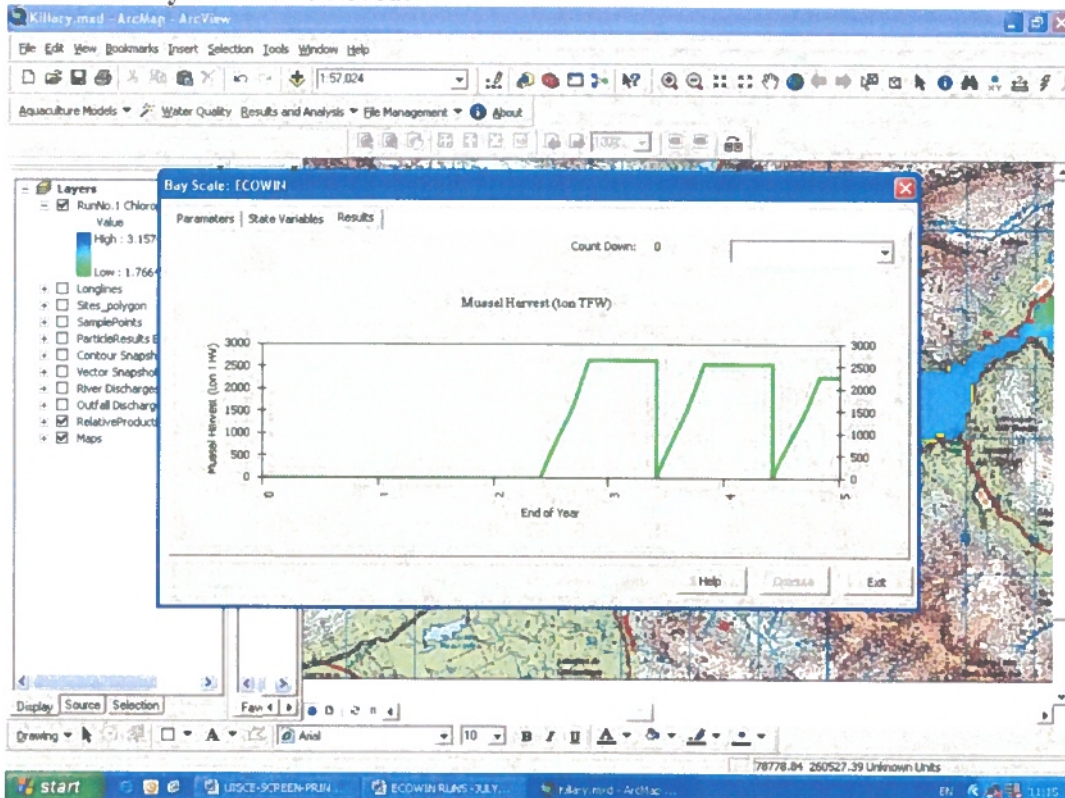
Killary.mxd - ArcMap - ArcView

File Edit View Bookmarks Insert Selection Tools Window Help

1:57,024

Aquaculture Models ▾ Water Quality Results and Analysis ▾ File Management ▾ About

100%

Layers
RunNo.1 Chloro
Value
High : 3.157
Low : 1.766
Longlines
Sites_polygon
SamplePoints
ParticleResults
Contour Snapsh
Vector Snapsho
River Discharges
Outfall Discharg
RelativeProducti
Maps

Bay Scale: ECOWIN

Parameters State Variables Results

Count Down: 0

Mussel Harvest (ton TFW)

3000
2500
2000
1500
1000
500
0

Mussel Harvest (ton TFW)

3000
2500
2000
1500
1000
500
0

0 1 2 3 4 5

End of Year

Help Dismiss Exit

Display Source Selection

Drawing ▾ Arial 10 B I U

78778.84 260527.39 Unknown Units

start UISCE-SCREEN-PRIN... ECOWIN RUNS - JULY... Killary.mxd - ArcMap ... EN